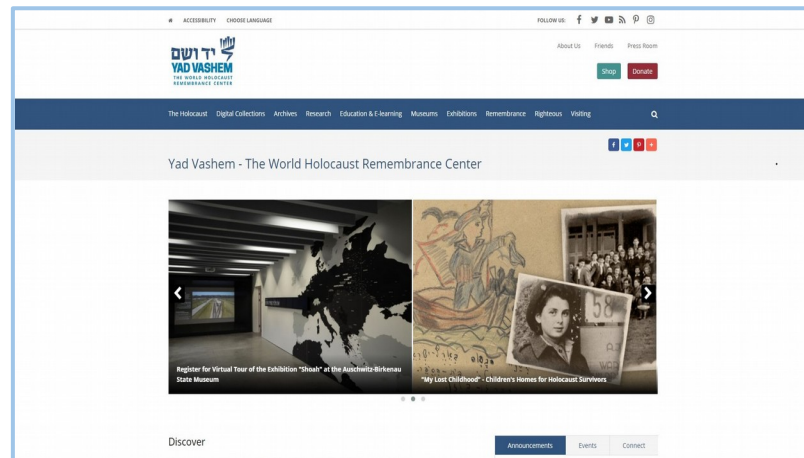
ACCESSIBILITY CHOOSE LANGUAGE

FOLLOW US:

יד ושם
YAD VASHEM
THE WORLD HOLOCAUST REMEMBRANCE CENTER

About Us Friends Press Room

Shop Donate

The Holocaust Digital Collections Archives Research Education & E-learning Museums Exhibitions Remembrance Righteous Visiting

Yad Vashem - The World Holocaust Remembrance Center

Register for Virtual Tour of the Exhibition "Shoah" at the Auschwitz-Birkenau State Museum

"My Lost Childhood" - Children's Homes for Holocaust Survivors

Discover

Announcements Events Connect